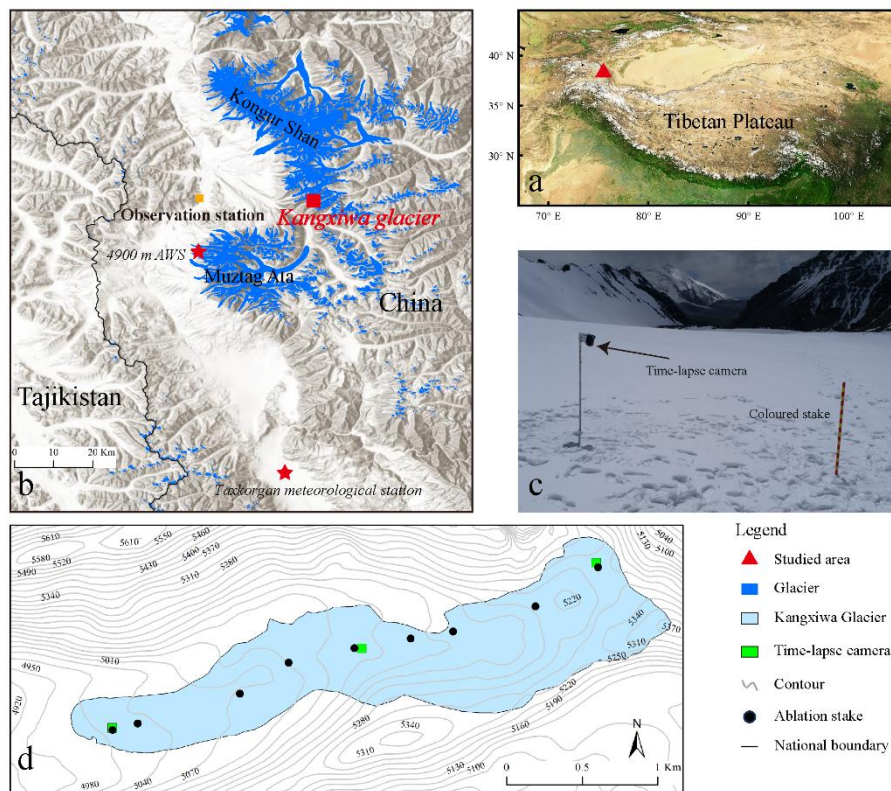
Kongur Shan

Observation station

Kangxiwa glacier

4900 m AWS

Muztag Ata

China

Tajikistan

0 10 20 Km

b

Taxkorgan meteorological station

40° N

35° N

30° N

Tibetan Plateau

a

70° E 80° E 90° E 100° E

Time-lapse camera

Coloured stake

c

5610 5580 5520 5490 5610 5550 5460 5430 5400 5370 5310 5280 5340 4950 5010 4920 5040 5130 5100 5220 5340 5310 5370 5250 5220 5190 5160 5280 5340 5310 5130 5100 5160 4980 5040 5070

N

0 0.5 1 Km

d

Legend

Studied area

Glacier

Kangxiwa Glacier

Time-lapse camera

Contour

Ablation stake

National boundary